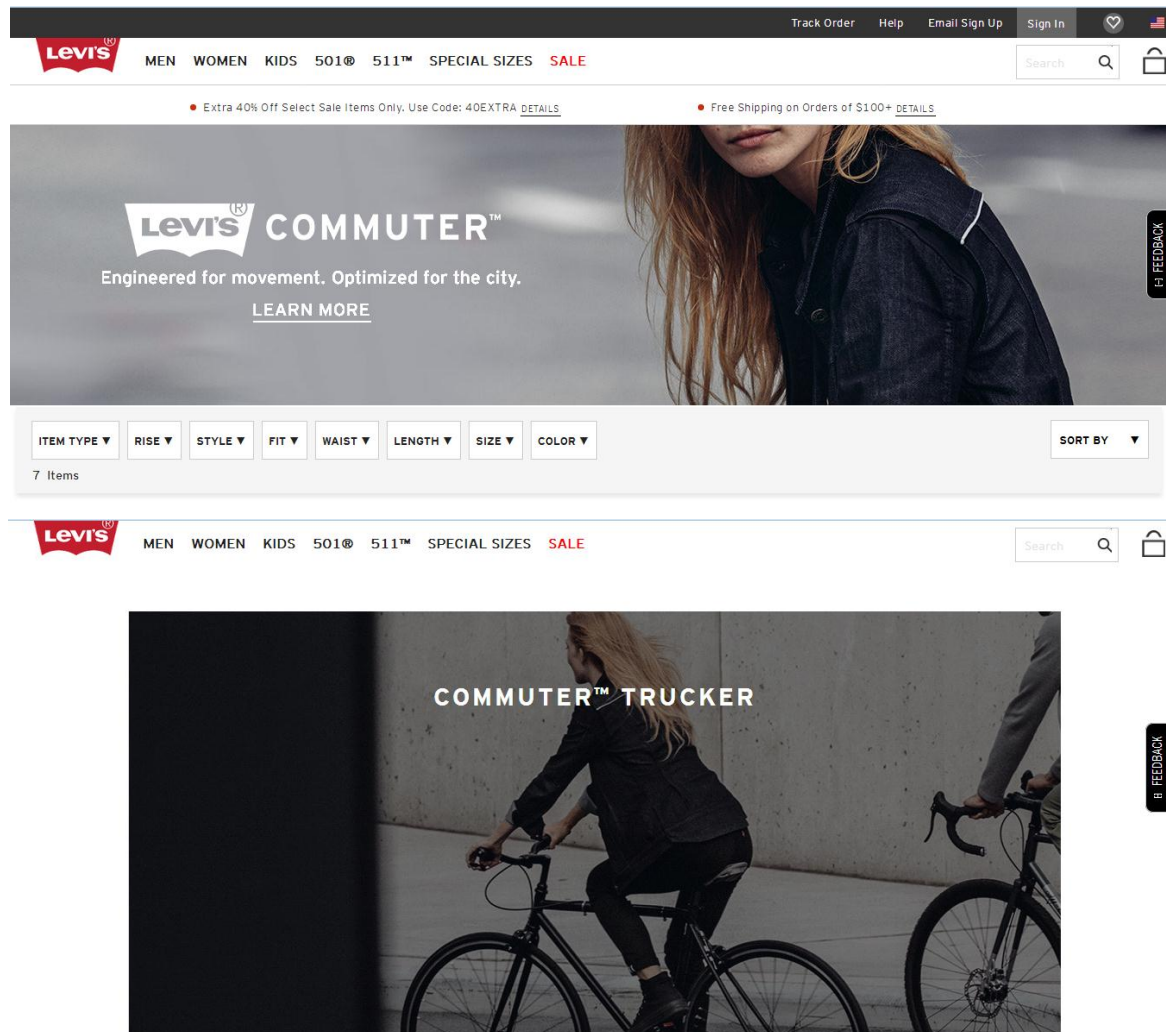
Track Order Help Email Sign Up Sign In

Levi's®

MEN WOMEN KIDS 501® 511™ SPECIAL SIZES SALE

Search

• Extra 40% Off Select Sale Items Only. Use Code: 40EXTRA DETAILS

• Free Shipping on Orders of $100+ DETAILS

Levi's® COMMUTER™

Engineered for movement. Optimized for the city.

LEARN MORE

FEEDBACK

ITEM TYPE ▼ RISE ▼ STYLE ▼ FIT ▼ WAIST ▼ LENGTH ▼ SIZE ▼ COLOR ▼

SORT BY ▼

7 Items

Levi's®

MEN WOMEN KIDS 501® 511™ SPECIAL SIZES SALE

Search

COMMUTER™ TRUCKER

FEEDBACK